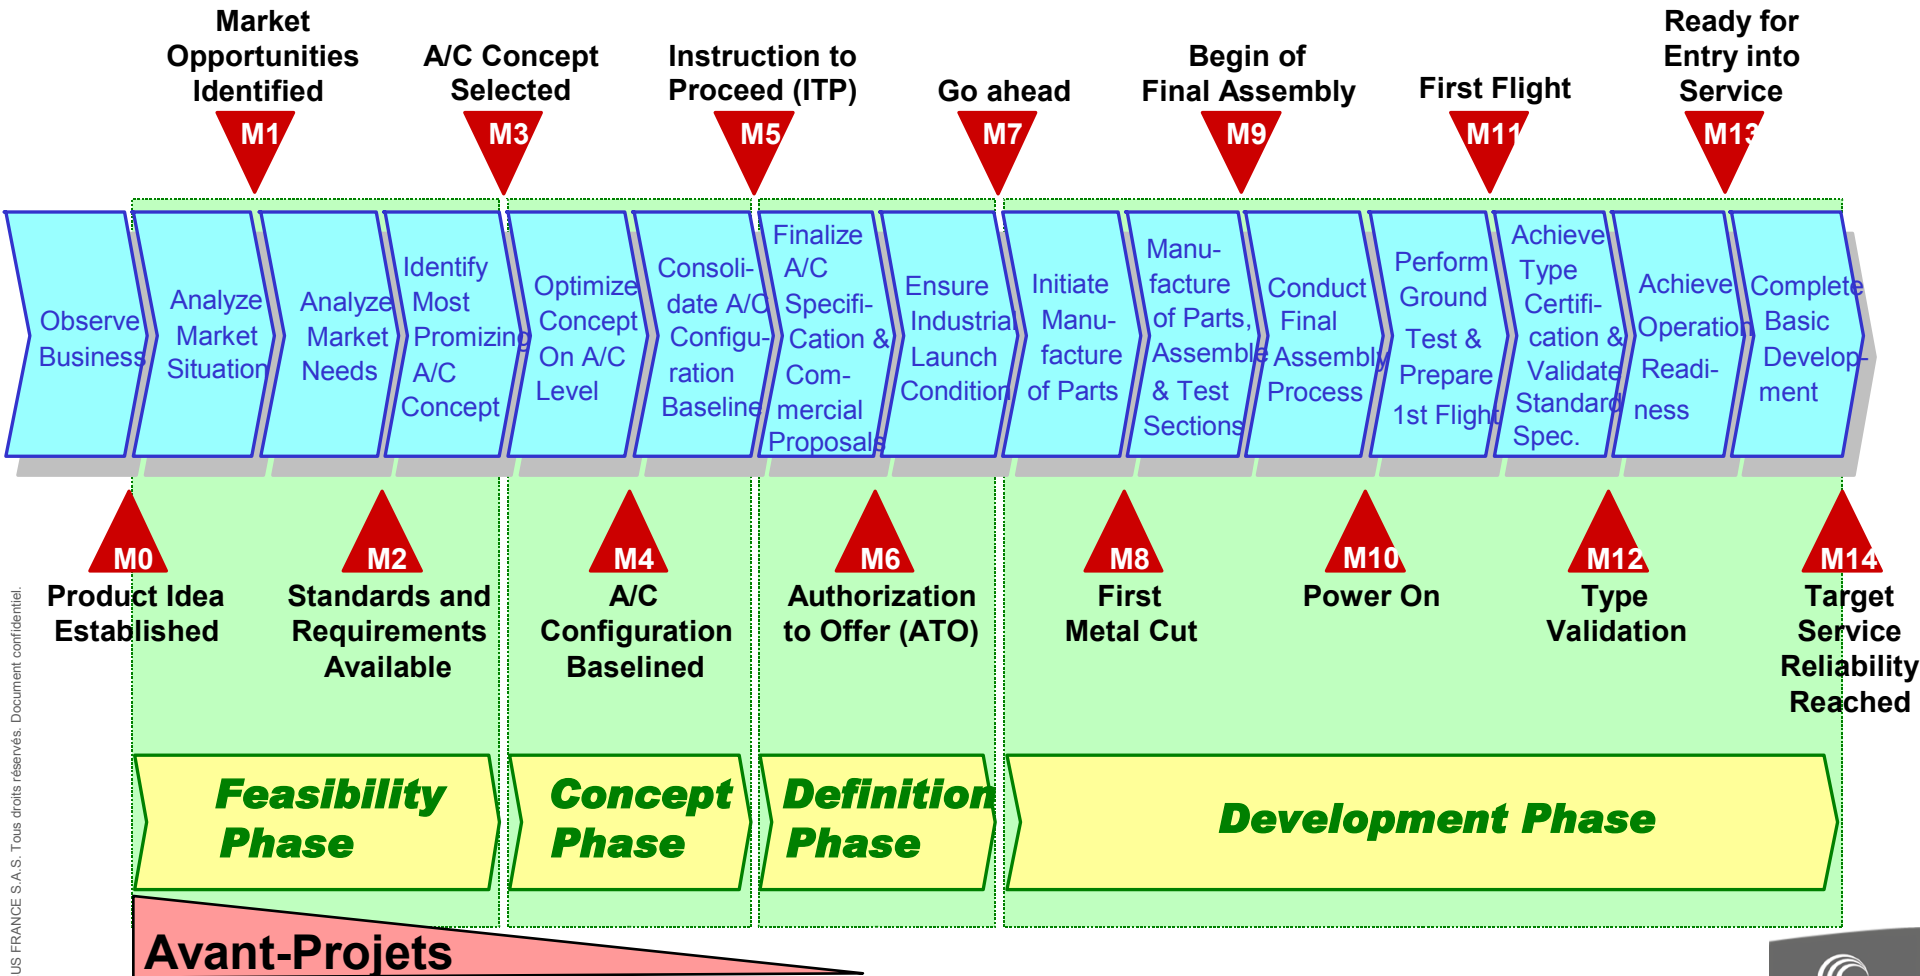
Market Opportunities Identified
M1

A/C Concept Selected
M3

Instruction to Proceed (ITP)
M5

Go ahead
M7

Begin of Final Assembly
M9

First Flight
M11

Ready for Entry into Service
M13

Observe Business

Analyze Market Situation

Analyze Market Needs

Identify Most Promizing A/C Concept

Optimize Concept On A/C Level

Consolidate A/C Configuration Baseline

Finalize A/C Specifi-Cation & Commercial Proposals

Ensure Industrial Launch Condition

Initiate Manufacture of Parts

Manufacture of Parts, Assemble & Test Sections

Conduct Final Assembly Process

Perform Ground Test & Prepare 1st Flight

Achieve Type Certification & Validate Standard Spec.

Achieve Operation Readiness

Complete Basic Development

M0
Product Idea Established

M2
Standards and Requirements Available

M4
A/C Configuration Baselined

M6
Authorization to Offer (ATO)

M8
First Metal Cut

M10
Power On

M12
Type Validation

M14
Target Service Reliability Reached

Feasibility Phase

Concept Phase

Definition Phase

Development Phase

Avant-Projets

US FRANCE S.A.S. Tous droits réservés. Document confidentiel.